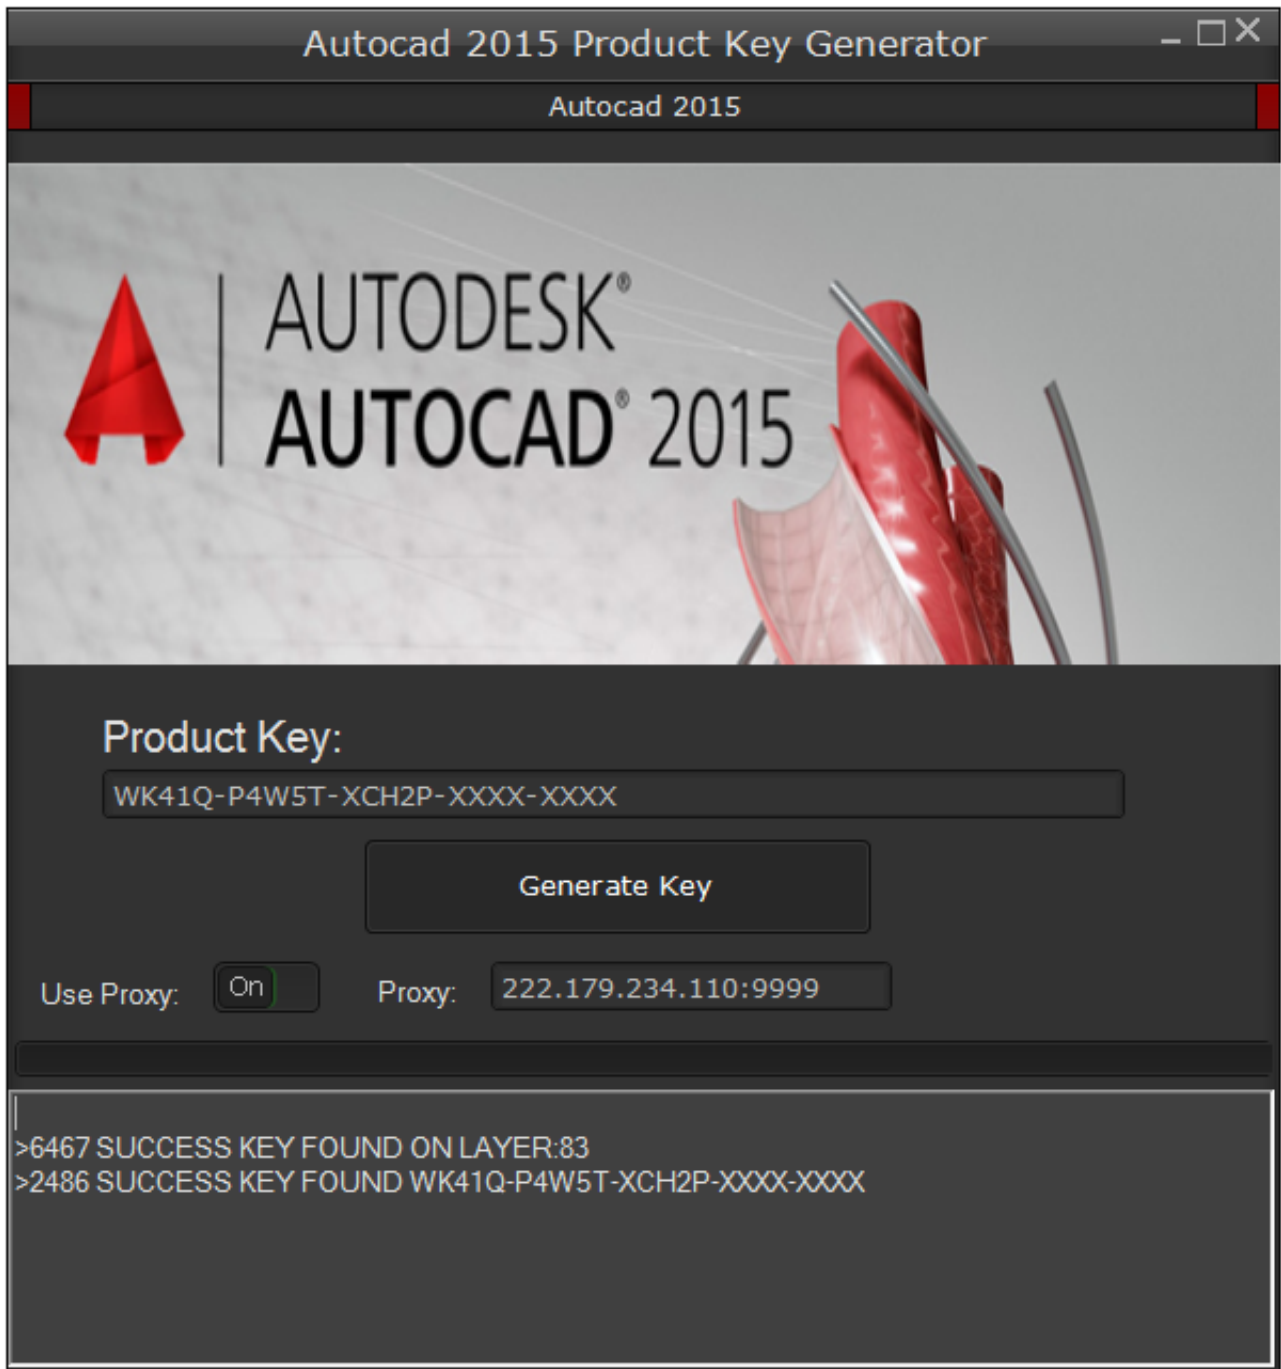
Autocad 2015 Product Key Generator

Autocad 2015

AUTODESK®
AUTOCAD® 2015

Product Key:

WK41Q-P4W5T-XCH2P-XXXX-XXXX

Generate Key

Use Proxy: On

Proxy: 222.179.234.110:9999

>6467 SUCCESS KEY FOUND ON LAYER:83
>2486 SUCCESS KEY FOUND WK41Q-P4W5T-XCH2P-XXXX-XXXX